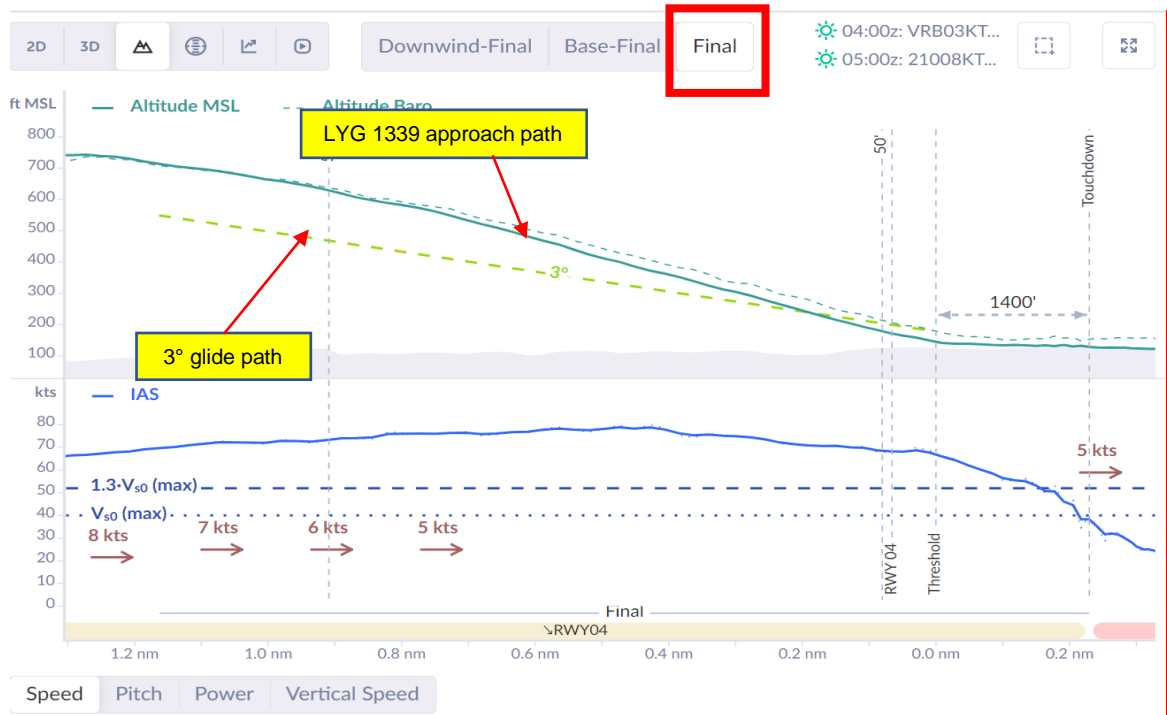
2D 3D

Downwind-Final Base-Final Final

04:00z: VRB03KT...
05:00z: 21008KT...

ft MSL Altitude MSL Altitude Baro

LYG 1339 approach path

800
700
600
500
400
300
200
100

3°

50'

Touchdown

1400'

3° glide path

kts IAS

80
70
60
50
40
30
20
10
0

1.3·$V_{s0}$ (max)

$V_{s0}$ (max)

8 kts

7 kts

6 kts

5 kts

5 kts

RWY 04

Threshold

Final

↘RWY04

1.2 nm 1.0 nm 0.8 nm 0.6 nm 0.4 nm 0.2 nm 0.0 nm 0.2 nm

Speed Pitch Power Vertical Speed